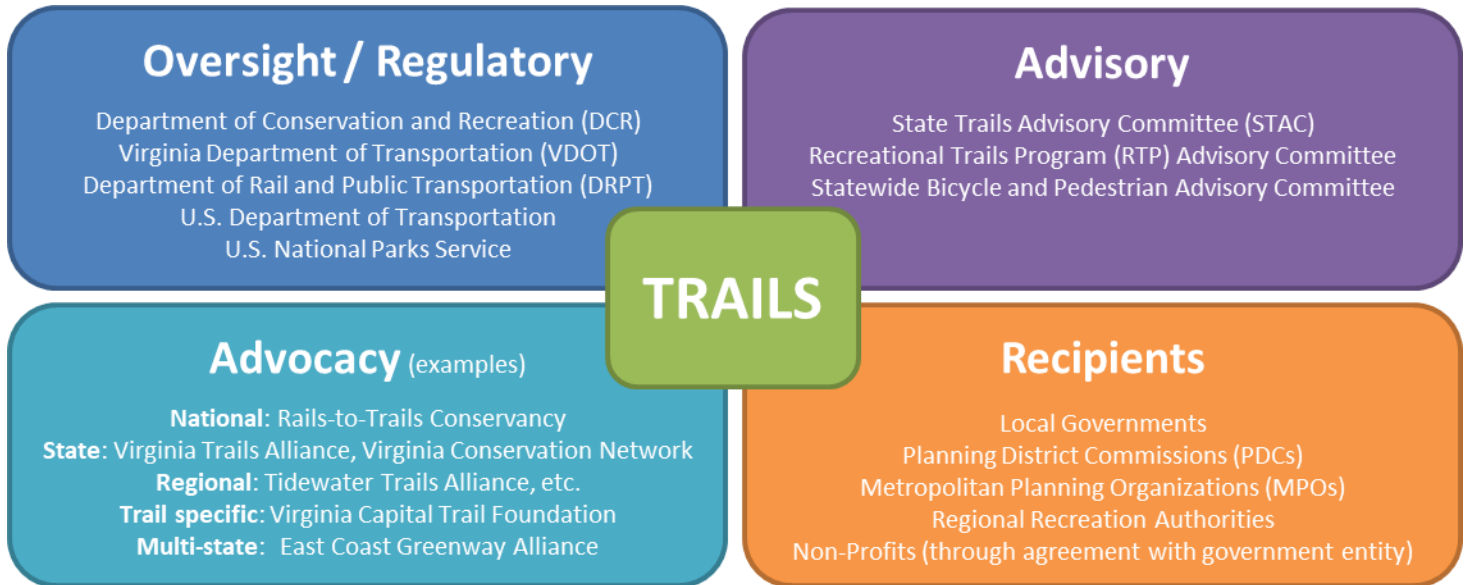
Oversight / Regulatory

Department of Conservation and Recreation (DCR)
Virginia Department of Transportation (VDOT)
Department of Rail and Public Transportation (DRPT)
U.S. Department of Transportation
U.S. National Parks Service

Advisory

State Trails Advisory Committee (STAC)
Recreational Trails Program (RTP) Advisory Committee
Statewide Bicycle and Pedestrian Advisory Committee

TRAILS

Advocacy (examples)

National: Rails-to-Trails Conservancy
State: Virginia Trails Alliance, Virginia Conservation Network
Regional: Tidewater Trails Alliance, etc.
Trail specific: Virginia Capital Trail Foundation
Multi-state: East Coast Greenway Alliance

Recipients

Local Governments
Planning District Commissions (PDCs)
Metropolitan Planning Organizations (MPOs)
Regional Recreation Authorities
Non-Profits (through agreement with government entity)